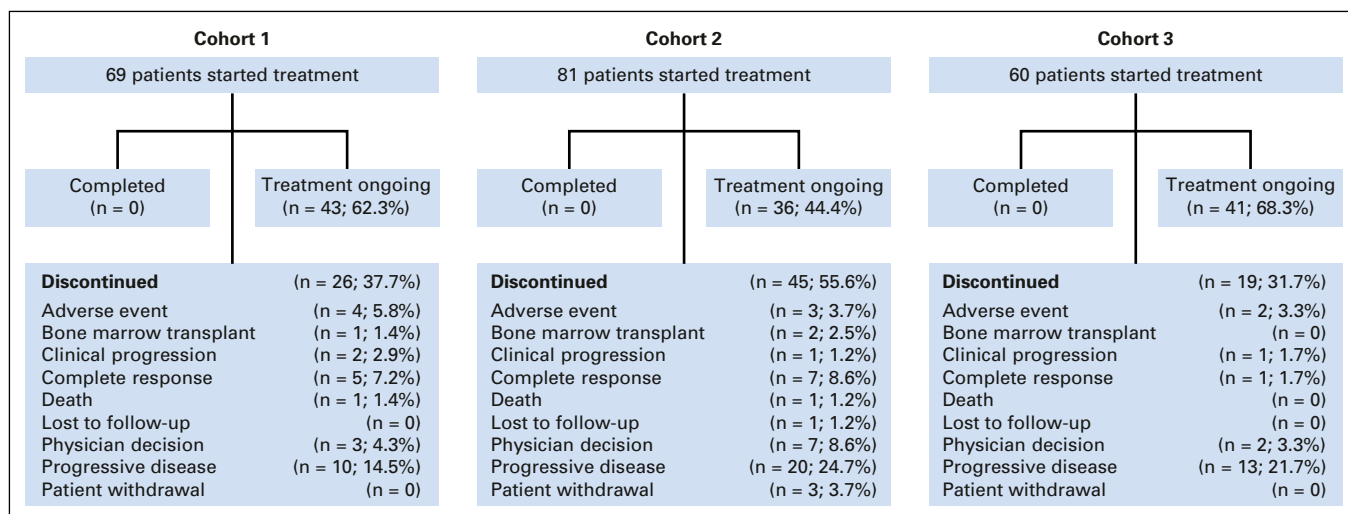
Cohort 1

69 patients started treatment

Completed (n = 0)

Treatment ongoing (n = 43; 62.3%)

| Discontinued | (n = 26; 37.7%) |
|---|---|
| Adverse event | (n = 4; 5.8%) |
| Bone marrow transplant | (n = 1; 1.4%) |
| Clinical progression | (n = 2; 2.9%) |
| Complete response | (n = 5; 7.2%) |
| Death | (n = 1; 1.4%) |
| Lost to follow-up | (n = 0) |
| Physician decision | (n = 3; 4.3%) |
| Progressive disease | (n = 10; 14.5%) |
| Patient withdrawal | (n = 0) |

Cohort 2

81 patients started treatment

Completed (n = 0)

Treatment ongoing (n = 36; 44.4%)

| Discontinued | (n = 45; 55.6%) |
|---|---|
| Adverse event | (n = 3; 3.7%) |
| Bone marrow transplant | (n = 2; 2.5%) |
| Clinical progression | (n = 1; 1.2%) |
| Complete response | (n = 7; 8.6%) |
| Death | (n = 1; 1.2%) |
| Lost to follow-up | (n = 1; 1.2%) |
| Physician decision | (n = 7; 8.6%) |
| Progressive disease | (n = 20; 24.7%) |
| Patient withdrawal | (n = 3; 3.7%) |

Cohort 3

60 patients started treatment

Completed (n = 0)

Treatment ongoing (n = 41; 68.3%)

| Discontinued | (n = 19; 31.7%) |
|---|---|
| Adverse event | (n = 2; 3.3%) |
| Bone marrow transplant | (n = 0) |
| Clinical progression | (n = 1; 1.7%) |
| Complete response | (n = 1; 1.7%) |
| Death | (n = 0) |
| Lost to follow-up | (n = 0) |
| Physician decision | (n = 2; 3.3%) |
| Progressive disease | (n = 13; 21.7%) |
| Patient withdrawal | (n = 0) |